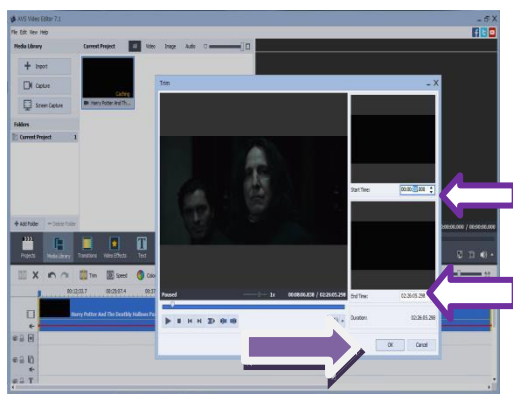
AVS Video Editor 7.1
File Edit View Help
Media Library
Current Project
All Video Image Audio
Import
Capture
Screen Capture
Caching
Harry Potter And Th...
Folders
Current Project 1
Add Folder
Delete Folder
Projects
Media Library
Transitions
Video Effects
Text
Trim
Speed
00:12:55.7
00:25:51.4
Harry Potter And The Deathly Hallows Pa
Trim
Start Time:
00:00:00.000
End Time:
02:26:05.298
Duration:
02:26:05.298
Paused
1x
00:00:00.030 / 02:26:05.298
OK
Cancel
00:00.000 / 00:00:00.000